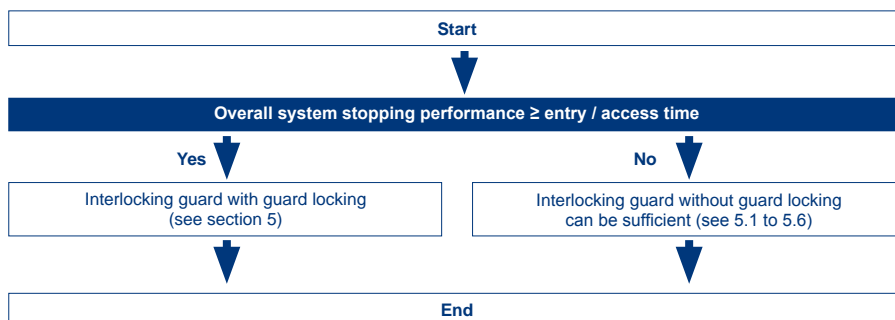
Start

Overall system stopping performance ≥ entry / access time

Yes

No

Interlocking guard with guard locking (see section 5)

Interlocking guard without guard locking can be sufficient (see 5.1 to 5.6)

End